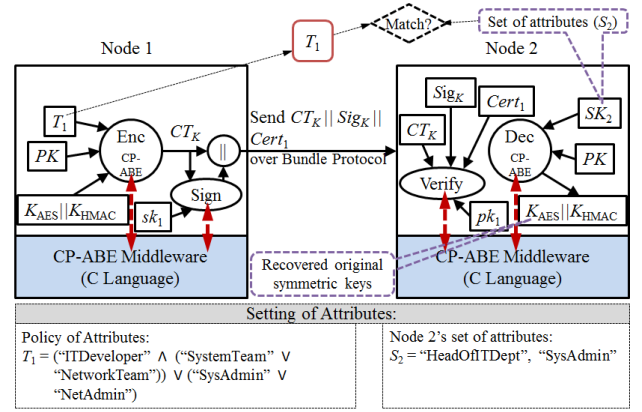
$T_1$

Match?

Set of attributes ($S_2$)

Node 1

Node 2

$T_1$

Enc CP-ABE

$CT_K$

$||$

$PK$

Sign

$K_{AES}||K_{HMAC}$

$sk_1$

Send $CT_K || Sig_K ||$ $Cert_1$ over Bundle Protocol

$Sig_K$

$Cert_1$

$SK_2$

$CT_K$

Dec CP-ABE

$PK$

Verify

$pk_1$

$K_{AES}||K_{HMAC}$

CP-ABE Middleware (C Language)

Recovered original symmetric keys

CP-ABE Middleware (C Language)

Setting of Attributes:

Policy of Attributes:
$T_1$ = (“ITDeveloper” ∧ (“SystemTeam” ∨ “NetworkTeam”)) ∨ (“SysAdmin” ∨ “NetAdmin”)

Node 2’s set of attributes:
$S_2$ = “HeadOfITDept”, “SysAdmin”